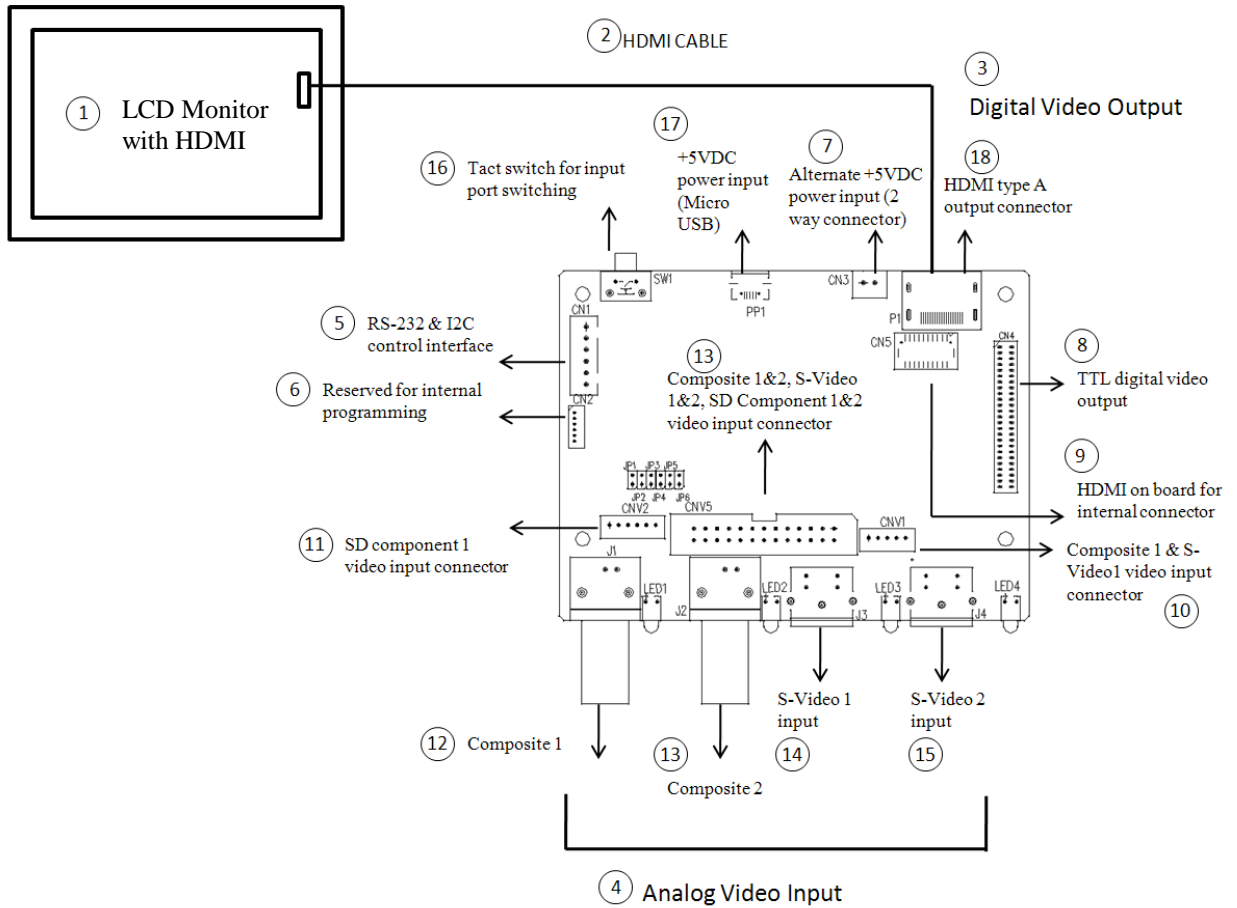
1 LCD Monitor with HDMI

2 HDMI CABLE

3 Digital Video Output

17 +5VDC power input (Micro USB)

7 Alternate +5VDC power input (2 way connector)

18 HDMI type A output connector

16 Tact switch for input port switching

SW1

PP1

CN3

P1

CN5

CN4

CN1

5 RS-232 & I2C control interface

6 Reserved for internal programming

CN2

13 Composite 1&2, S-Video 1&2, SD Component 1&2 video input connector

8 TTL digital video output

9 HDMI on board for internal connector

JP1 JP3 JP5

JP2 JP4 JP6

CNV2

CNV5

CNV1

11 SD component 1 video input connector

Composite 1 & S-Video1 video input connector 10

J1

LED1

J2

LED2

J3

LED3

J4

LED4

S-Video 1 input 14

S-Video 2 input 15

12 Composite 1

13 Composite 2

4 Analog Video Input